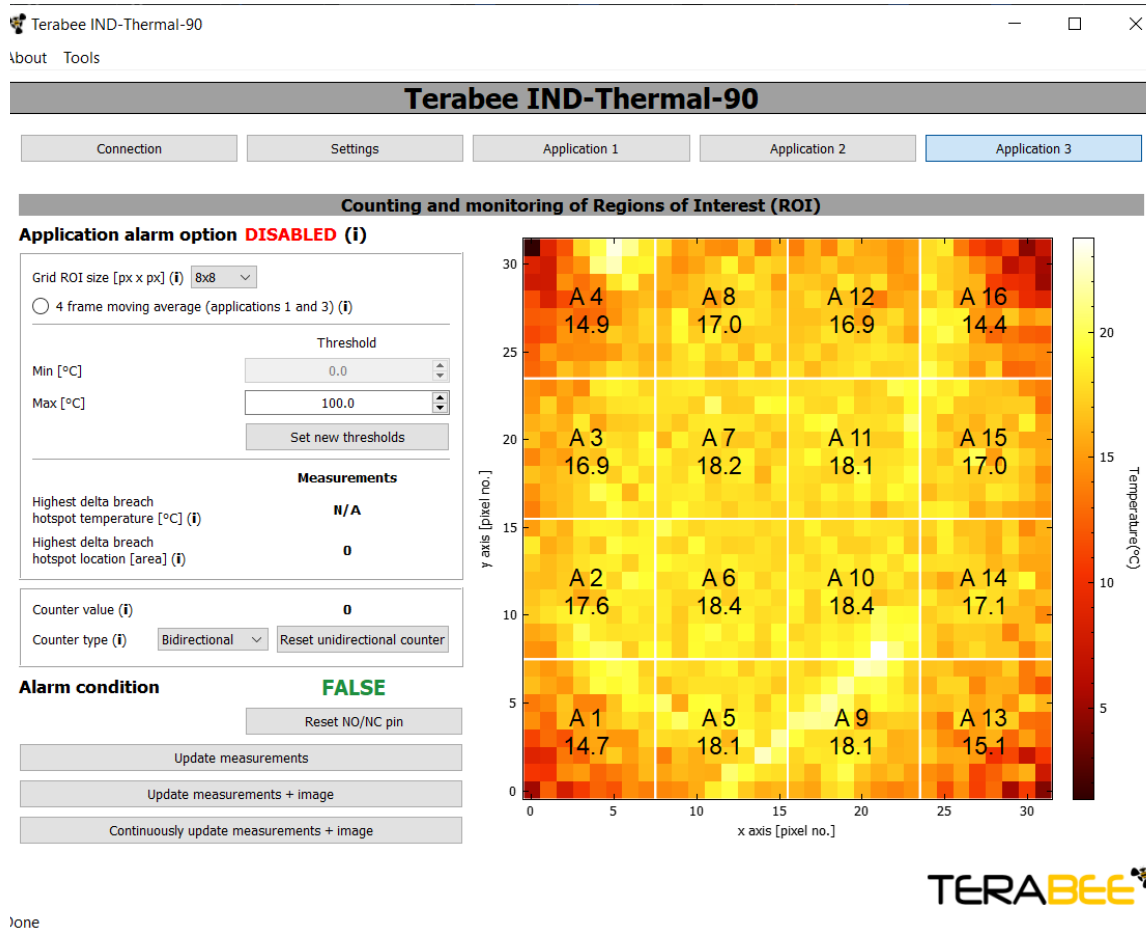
Terabee IND-Thermal-90

About Tools

Terabee IND-Thermal-90

Connection | Settings | Application 1 | Application 2 | Application 3

Counting and monitoring of Regions of Interest (ROI)

Application alarm option DISABLED (i)

Grid ROI size [px x px] (i) 8x8

4 frame moving average (applications 1 and 3) (i)

Threshold

Min [°C] 0.0

Max [°C] 100.0

Set new thresholds

Measurements

Highest delta breach hotspot temperature [°C] (i) N/A

Highest delta breach hotspot location [area] (i) 0

Counter value (i) 0

Counter type (i) Bidirectional Reset unidirectional counter

Alarm condition FALSE

Reset NO/NC pin

Update measurements

Update measurements + image

Continuously update measurements + image

A 4 14.9
A 8 17.0
A 12 16.9
A 16 14.4
A 3 16.9
A 7 18.2
A 11 18.1
A 15 17.0
A 2 17.6
A 6 18.4
A 10 18.4
A 14 17.1
A 1 14.7
A 5 18.1
A 9 18.1
A 13 15.1

y axis [pixel no.]
30 25 20 15 10 5 0

0 5 10 15 20 25 30
x axis [pixel no.]

20 15 10 5
Temperature(°C)

TERABEE

Done